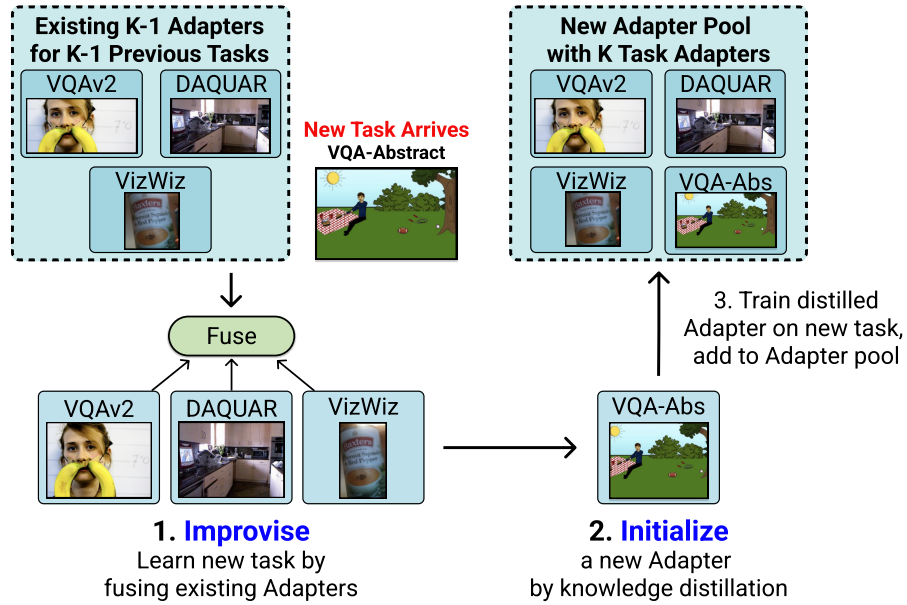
Existing K-1 Adapters for K-1 Previous Tasks

VQAv2

DAQUAR

VizWiz

New Task Arrives
VQA-Abstract

New Adapter Pool with K Task Adapters

VQAv2

DAQUAR

VizWiz

VQA-Abs

Fuse

VQAv2

DAQUAR

VizWiz

3. Train distilled Adapter on new task, add to Adapter pool

VQA-Abs

1. Improvise
Learn new task by fusing existing Adapters

2. Initialize
a new Adapter by knowledge distillation